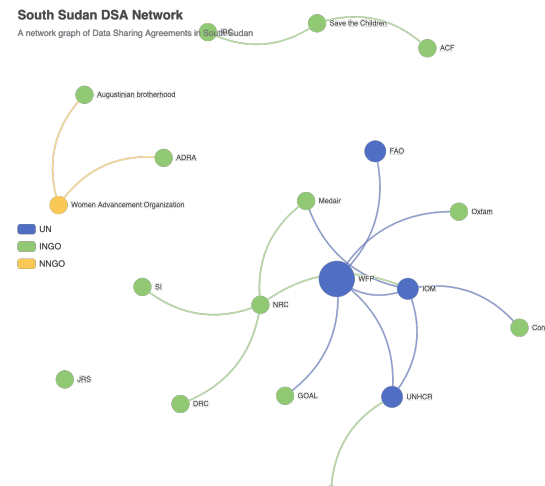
South Sudan DSA Network

A network graph of Data Sharing Agreements in South Sudan

IRC

Save the Children

ACF

Augustinian brotherhood

ADRA

Women Advancement Organization

FAO

Medair

Oxfam

UN

INGO

NNGO

WFP

IOM

SI

NRC

Con

JRS

GOAL

UNHCR

DRC